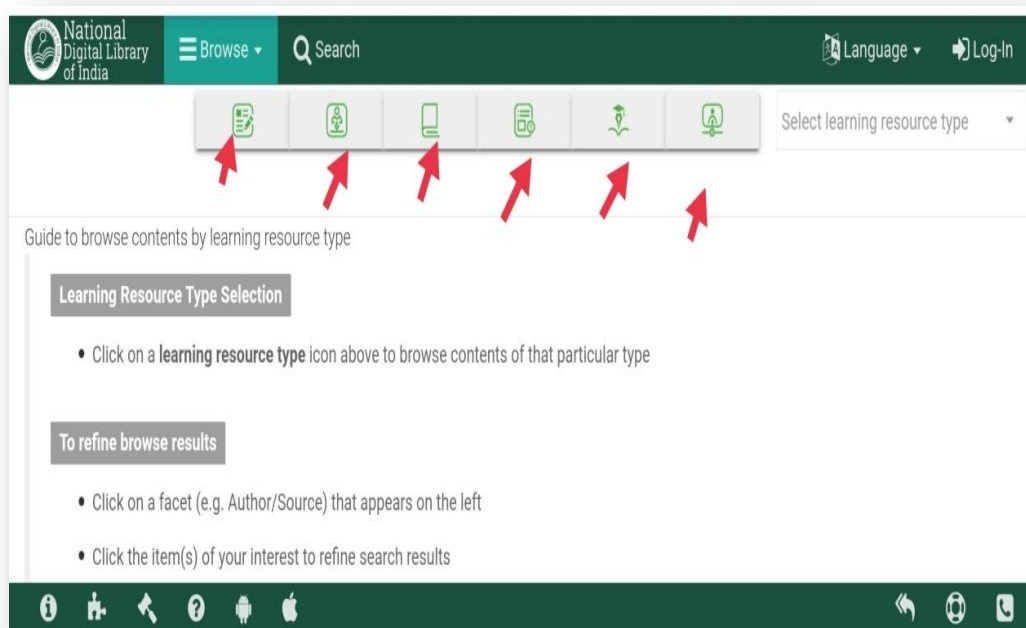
National Digital Library of India

Browse

Search

Language

Log-In

Select learning resource type

Guide to browse contents by learning resource type

Learning Resource Type Selection

• Click on a **learning resource type** icon above to browse contents of that particular type

To refine browse results

• Click on a facet (e.g. Author/Source) that appears on the left

• Click the item(s) of your interest to refine search results